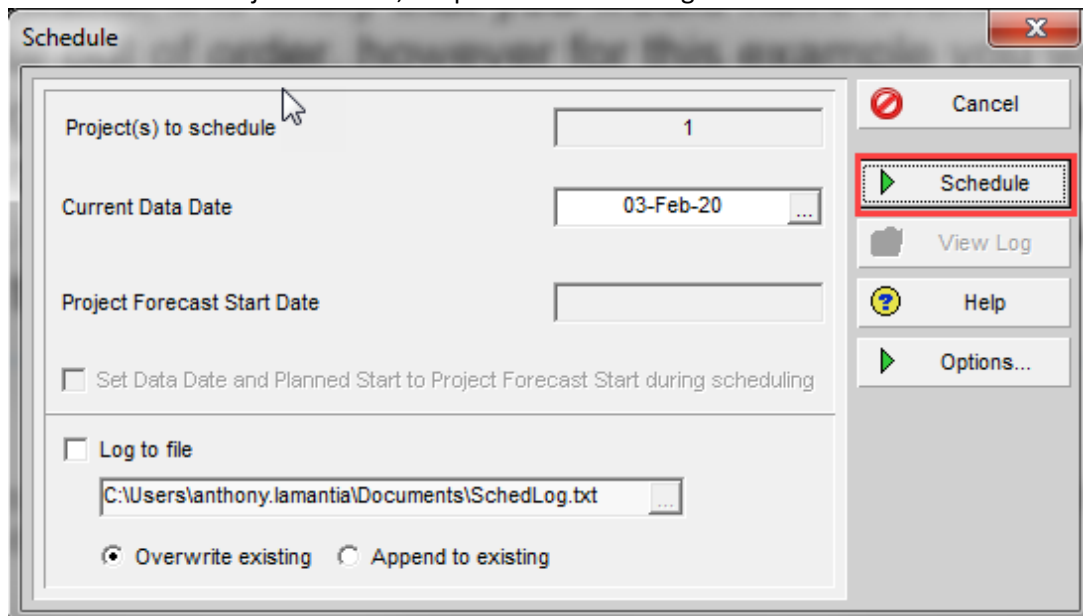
Schedule

Project(s) to schedule
1

Current Data Date
03-Feb-20

Project Forecast Start Date

Set Data Date and Planned Start to Project Forecast Start during scheduling

Log to file
C:\Users\anthony.lamantia\Documents\SchedLog.txt

Overwrite existing
Append to existing

Cancel
Schedule
View Log
Help
Options...